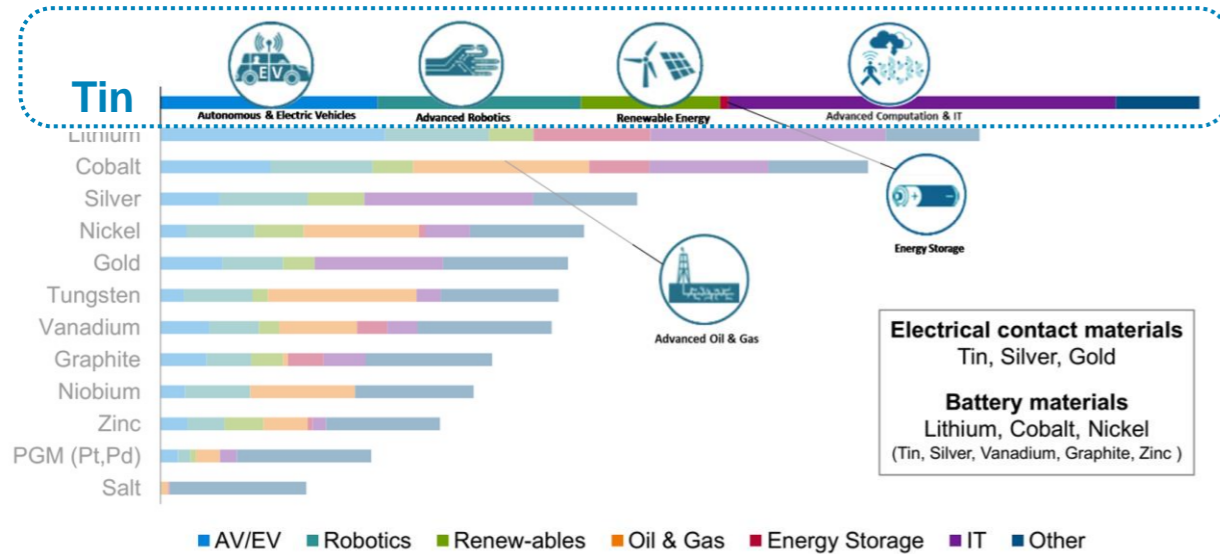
Tin

Autonomous & Electric Vehicles

Advanced Robotics

Renewable Energy

Advanced Computation & IT

Lithium

Cobalt

Silver

Nickel

Gold

Tungsten

Vanadium

Graphite

Niobium

Zinc

PGM (Pt,Pd)

Salt

Energy Storage

Advanced Oil & Gas

**Electrical contact materials**
Tin, Silver, Gold

**Battery materials**
Lithium, Cobalt, Nickel
(Tin, Silver, Vanadium, Graphite, Zinc )

AV/EV Robotics Renew-ables Oil & Gas Energy Storage IT Other